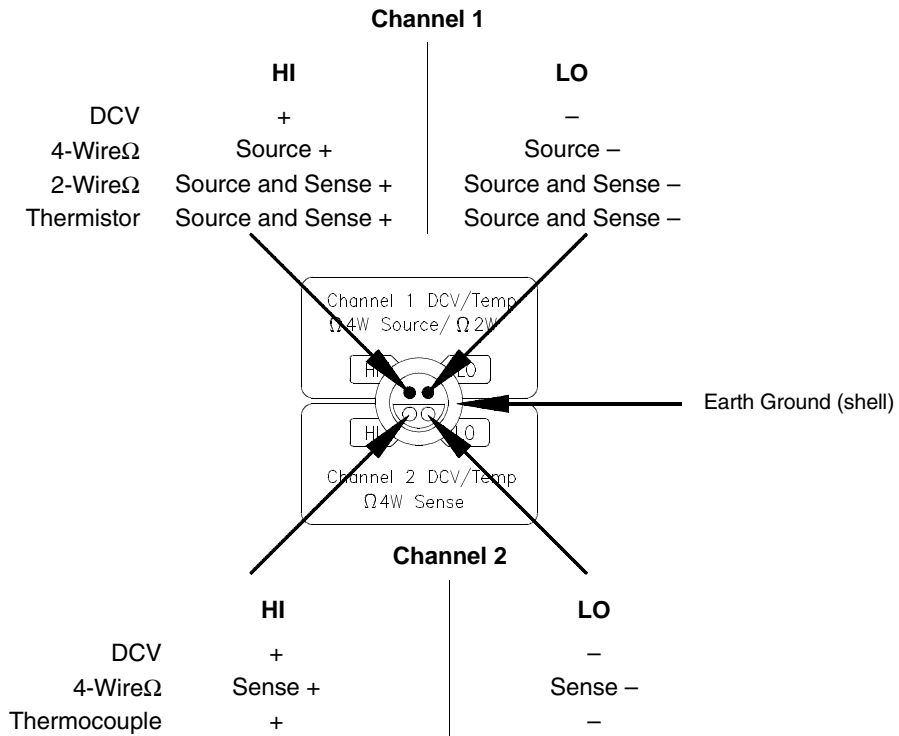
**Channel 1**

| | HI | LO |
|---|---|---|
| DCV | + | – |
| 4-Wire$\Omega$ | Source + | Source – |
| 2-Wire$\Omega$ | Source and Sense + | Source and Sense – |
| Thermistor | Source and Sense + | Source and Sense – |

Channel 1 DCV/Temp
$\Omega$4W Source/ $\Omega$2W

HI LO

HI LO

Channel 2 DCV/Temp
$\Omega$4W Sense

Earth Ground (shell)

**Channel 2**

| | HI | LO |
|---|---|---|
| DCV | + | – |
| 4-Wire$\Omega$ | Sense + | Sense – |
| Thermocouple | + | – |